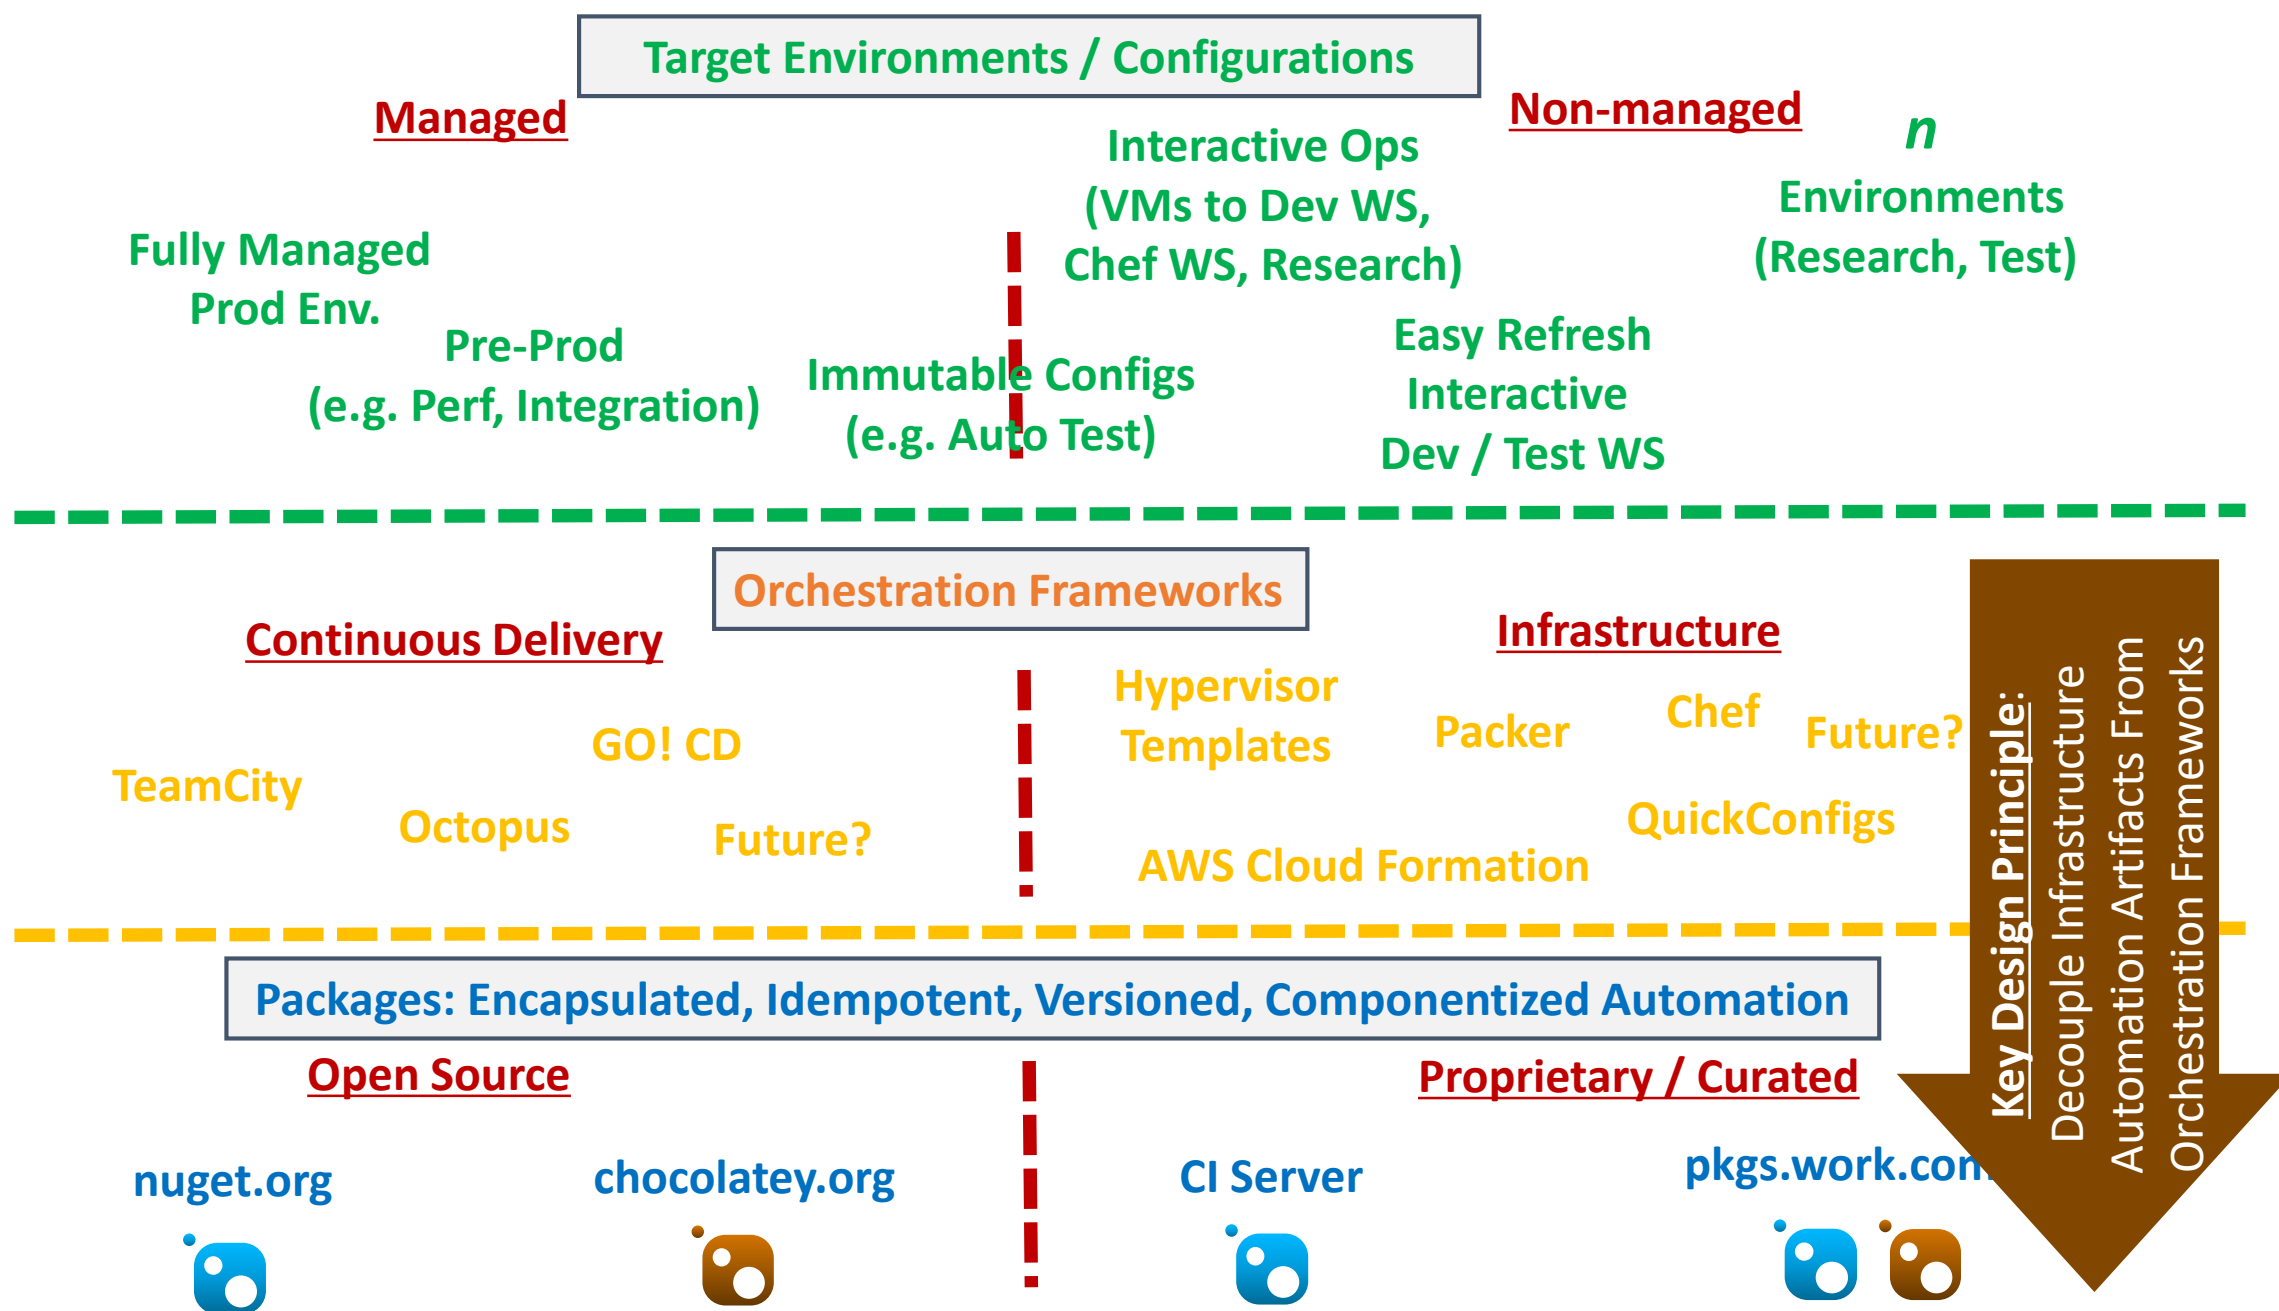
Target Environments / Configurations

Managed

Non-managed

Interactive Ops (VMs to Dev WS, Chef WS, Research)

n

Environments (Research, Test)

Fully Managed Prod Env.

Pre-Prod (e.g. Perf, Integration)

Immutable Configs (e.g. Auto Test)

Easy Refresh Interactive Dev / Test WS

Orchestration Frameworks

Continuous Delivery

Infrastructure

Hypervisor Templates

Packer

Chef

Future?

GO! CD

TeamCity

Octopus

Future?

QuickConfigs

AWS Cloud Formation

Key Design Principle: Decouple Infrastructure Automation Artifacts From Orchestration Frameworks

Packages: Encapsulated, Idempotent, Versioned, Componentized Automation

Open Source

Proprietary / Curated

nuget.org

chocolatey.org

CI Server

pkgs.work.com